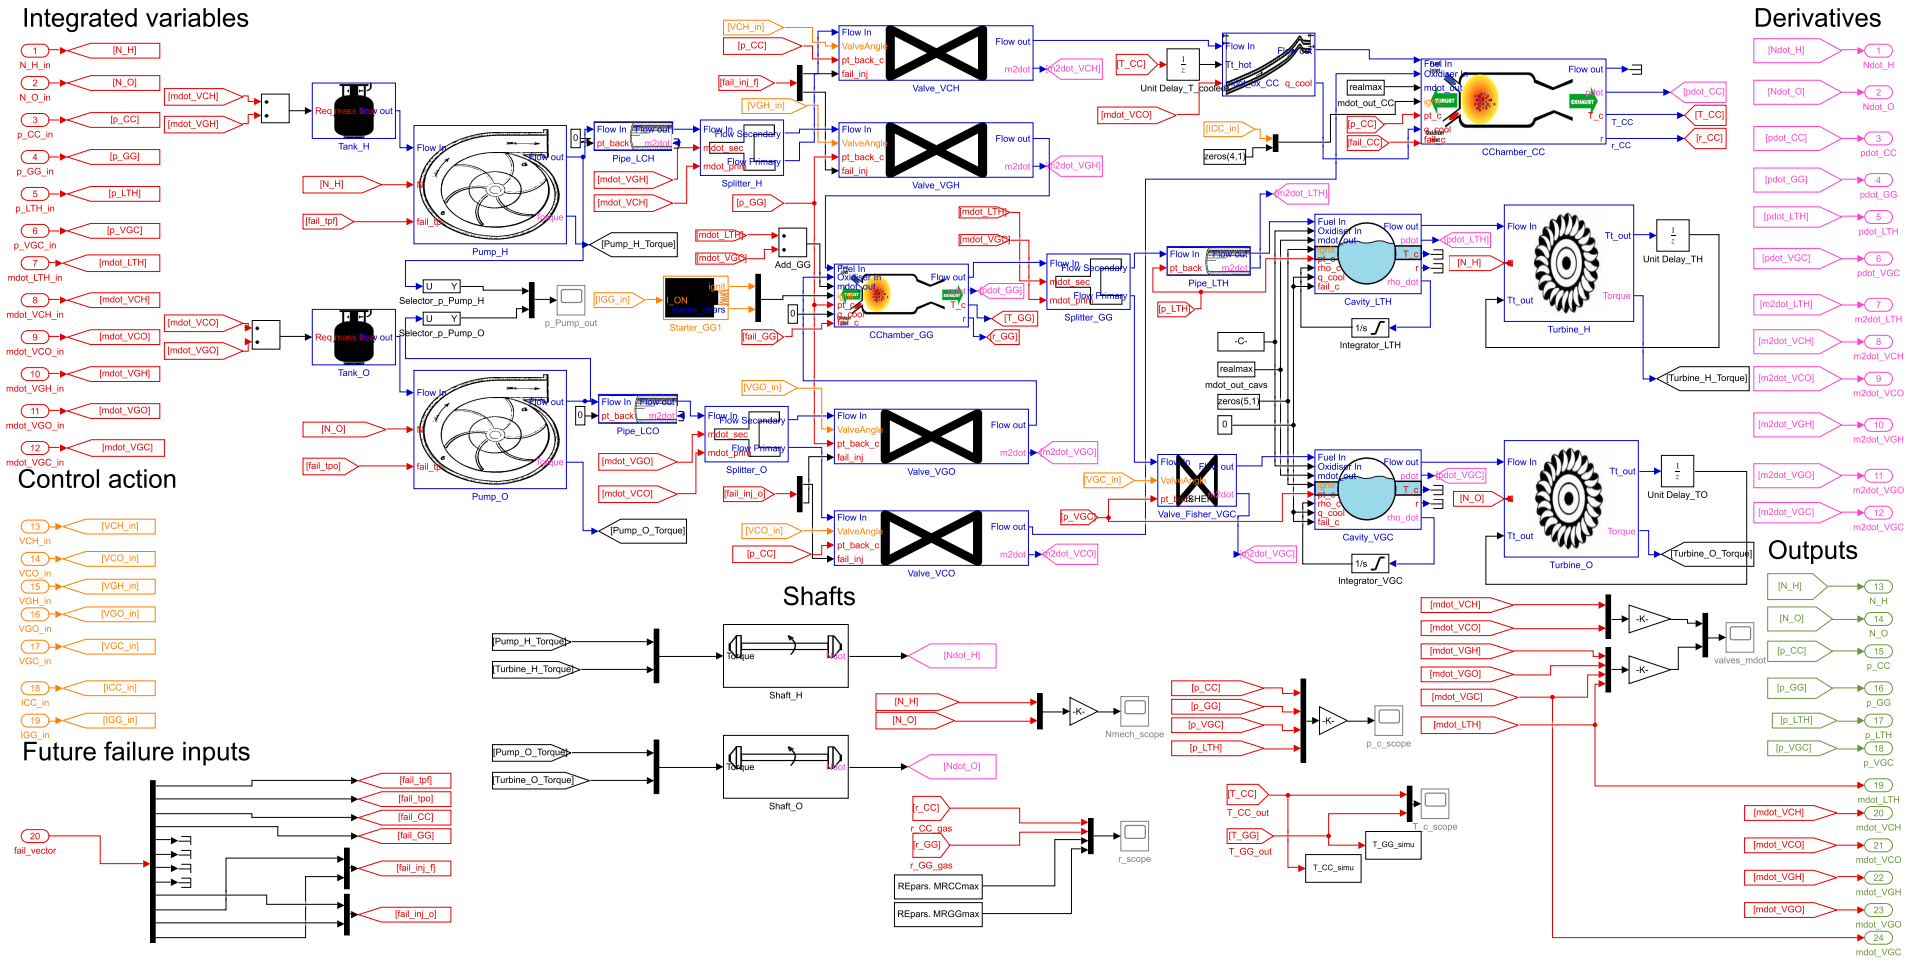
Integrated variables

1 N_H_in [N_H]
2 N_O_in [N_O]
3 p_CC_in [p_CC]
4 p_GG_in [p_GG]
5 p_LTH_in [p_LTH]
6 p_VGC_in [p_VGC]
7 mdot_LTH_in [mdot_LTH]
8 mdot_VCH_in [mdot_VCH]
9 mdot_VCO_in [mdot_VCO]
10 mdot_VGH_in [mdot_VGH]
11 mdot_VGO_in [mdot_VGO]
12 mdot_VGC_in [mdot_VGC]

Control action

13 VCH_in [VCH_in]
14 VCO_in [VCO_in]
15 VGH_in [VGH_in]
16 VGO_in [VGO_in]
17 VGC_in [VGC_in]
18 ICC_in [ICC_in]
19 IGG_in [IGG_in]

Future failure inputs

20 fail_vector
[fail_tpf]
[fail_tpo]
[fail_CC]
[fail_GG]
[fail_inj_f]
[fail_inj_o]

[mdot_VCH]
[mdot_VGH]
Req mass flow out
Tank_H
[N_H]
[fail_tpf]
Flow In
Flow out
Pump_H
Torque
[Pump_H_Torque]
Selector_p_Pump_H
Selector_p_Pump_O
p_Pump_out
[mdot_VCO]
[mdot_VGO]
Tank_O
[N_O]
[fail_tpo]
Pump_O
[Pump_O_Torque]

Flow In
pt_back
Flow out
m2dot
Pipe_LCH
Flow In
Flow Secondary
mdot_sec
mdot_prim
Flow Primary
Splitter_H
[mdot_VGH]
[mdot_VCH]
[p_GG]
Pipe_LCO
Splitter_O
[mdot_VGO]
[mdot_VCO]

[VCH_in]
[p_CC]
[fail_inj_f]
[VGH_in]
Flow In
ValveAngle
pt_back_c
fail_inj
Flow out
m2dot
Valve_VCH
[m2dot_VCH]
Valve_VGH
[m2dot_VGH]
[mdot_LTH]
[mdot_VGC]
Add_GG
[IGG_in]
I_ON
Ignit
starter_chars
Starter_GG1
[fail_GG]
[mdot_LTH]
[mdot_VGC]
Fuel In
Oxidiser In
mdot_out
pt_c
q_cool
fail_c
Flow out
CChamber_GG
[pdot_GG]
[T_GG]
[r_GG]
Flow Secondary
mdot_sec
mdot_prim
Flow Primary
Splitter_GG
[VGO_in]
Valve_VGO
[m2dot_VGO]
[fail_inj_o]
[VCO_in]
[p_CC]
Valve_VCO
[m2dot_VCO]

[T_CC]
Unit Delay_T_CC
Flow In
Tt_hot
Flow out
q_cool
Cool_CC
[mdot_VCO]
realmax
mdot_out_CC
[ICC_in]
zeros(4,1)
[p_CC]
[fail_CC]
Fuel In
Oxidiser In
mdot_out
pt_c
q_cool
fail_c
Flow out
pdot
T_c
r
CChamber_CC
[pdot_CC]
T_CC
[T_CC]
r_CC
[r_CC]
[m2dot_LTH]
Flow In
pt_back
Flow out
m2dot
Pipe_LTH
[p_LTH]
-C-
realmax
mdot_out_cavs
zeros(5,1)
0
Fuel In
Oxidiser In
mdot_out
pt_c
rho_c
q_cool
fail_c
Flow out
pdot
T_c
r
rho_dot
Cavity_LTH
[pdot_LTH]
[N_H]
Integrator_LTH
1/s
Flow In
Tt_out
Torque
Turbine_H
Unit Delay_TH
[Turbine_H_Torque]
[VGC_in]
[p_VGC]
Valve_Fisher_VGC
[m2dot_VGC]
Cavity_VGC
[pdot_VGC]
[N_O]
Integrator_VGC
Turbine_O
Unit Delay_TO
[Turbine_O_Torque]

Derivatives

[Ndot_H] 1 Ndot_H
[Ndot_O] 2 Ndot_O
[pdot_CC] 3 pdot_CC
[pdot_GG] 4 pdot_GG
[pdot_LTH] 5 pdot_LTH
[pdot_VGC] 6 pdot_VGC
[m2dot_LTH] 7 m2dot_LTH
[m2dot_VCH] 8 m2dot_VCH
[m2dot_VCO] 9 m2dot_VCO
[m2dot_VGH] 10 m2dot_VGH
[m2dot_VGO] 11 m2dot_VGO
[m2dot_VGC] 12 m2dot_VGC

Outputs

[N_H] 13 N_H
[N_O] 14 N_O
[p_CC] 15 p_CC
[p_GG] 16 p_GG
[p_LTH] 17 p_LTH
[p_VGC] 18 p_VGC
19 mdot_LTH
[mdot_VCH] 20 mdot_VCH
[mdot_VCO] 21 mdot_VCO
[mdot_VGH] 22 mdot_VGH
[mdot_VGO] 23 mdot_VGO
24 mdot_VGC

Shafts

[Pump_H_Torque]
[Turbine_H_Torque]
Torque
Ndot
Shaft_H
[Ndot_H]
[Pump_O_Torque]
[Turbine_O_Torque]
Shaft_O
[Ndot_O]
[N_H]
[N_O]
-K-
Nmech_scope
[r_CC]
r_CC_gas
[r_GG]
r_GG_gas
REpars. MRCCmax
REpars. MRGGmax
r_scope
[p_CC]
[p_GG]
[p_VGC]
[p_LTH]
-K-
p_c_scope
[T_CC]
T_CC_out
[T_GG]
T_GG_out
T_GG_simu
T_CC_simu
T_c_scope
[mdot_VCH]
[mdot_VCO]
[mdot_VGH]
[mdot_VGO]
[mdot_VGC]
[mdot_LTH]
-K-
-K-
valves_mdot